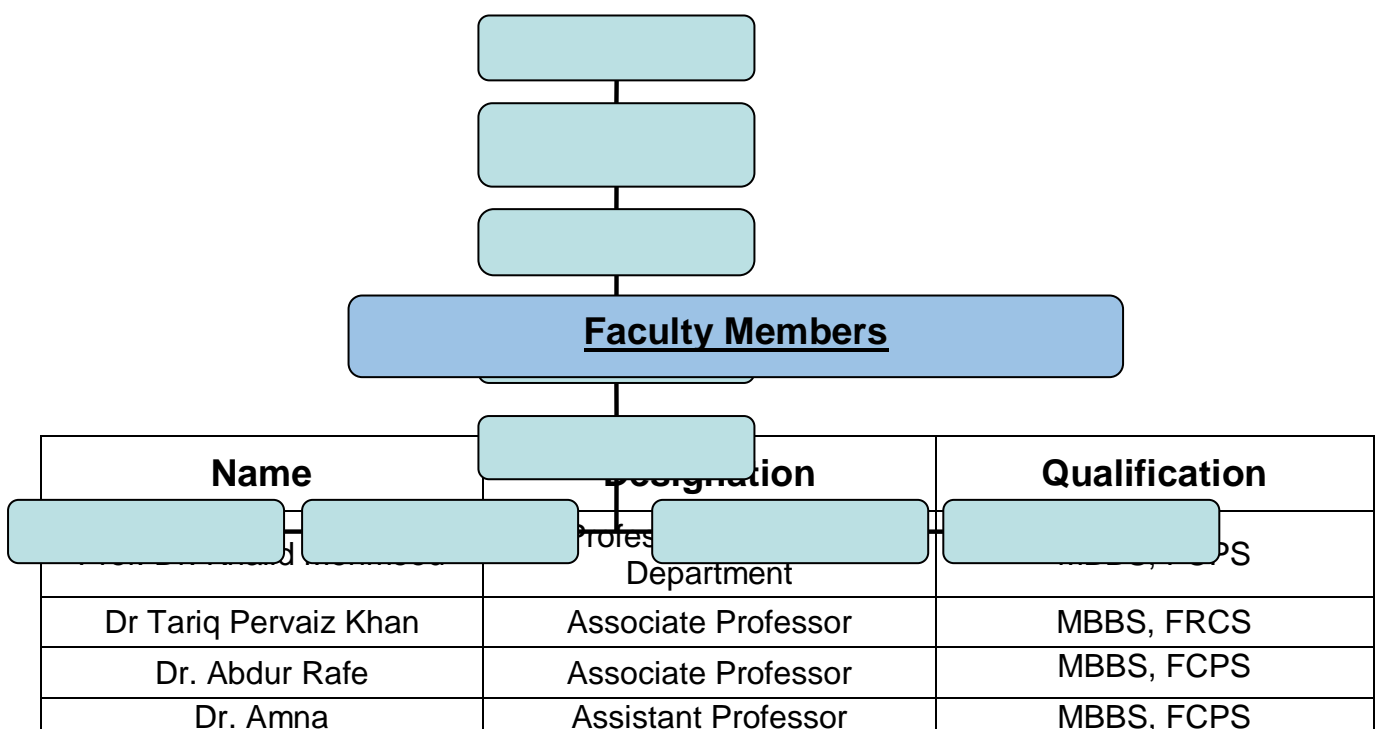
**Faculty Members**

| Name | Designation | Qualification |
|---|---|---|
| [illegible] | Profes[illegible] Department | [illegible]PS |
| Dr Tariq Pervaiz Khan | Associate Professor | MBBS, FRCS |
| Dr. Abdur Rafe | Associate Professor | MBBS, FCPS |
| Dr. Amna | Assistant Professor | MBBS, FCPS |